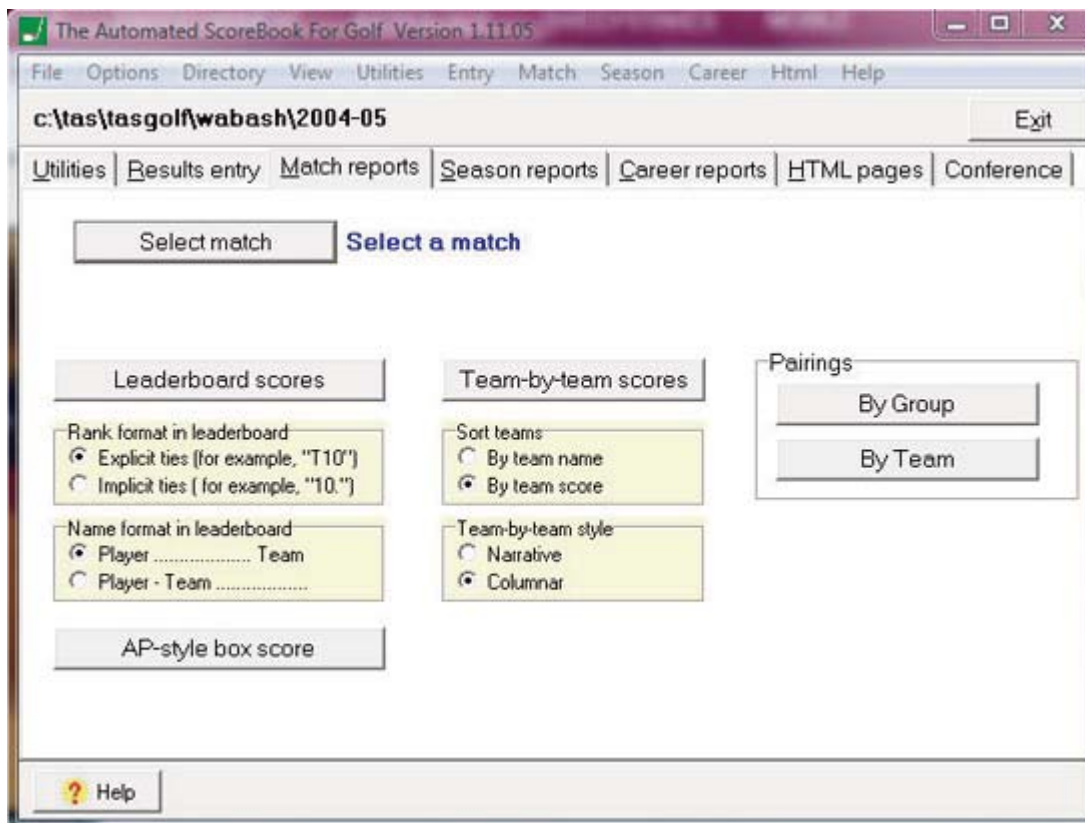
The Automated ScoreBook For Golf Version 1.11.05

File Options Directory View Utilities Entry Match Season Career Html Help

c:\tas\tasgolf\wabash\2004-05

Exit

Utilities | Results entry | Match reports | Season reports | Career reports | HTML pages | Conference

Select match

Select a match

Leaderboard scores

Rank format in leaderboard
Explicit ties (for example, "T10")
Implicit ties ( for example, "10.")

Name format in leaderboard
Player .................... Team
Player - Team ...................

AP-style box score

Team-by-team scores

Sort teams
By team name
By team score

Team-by-team style
Narrative
Columnar

Pairings
By Group
By Team

Help